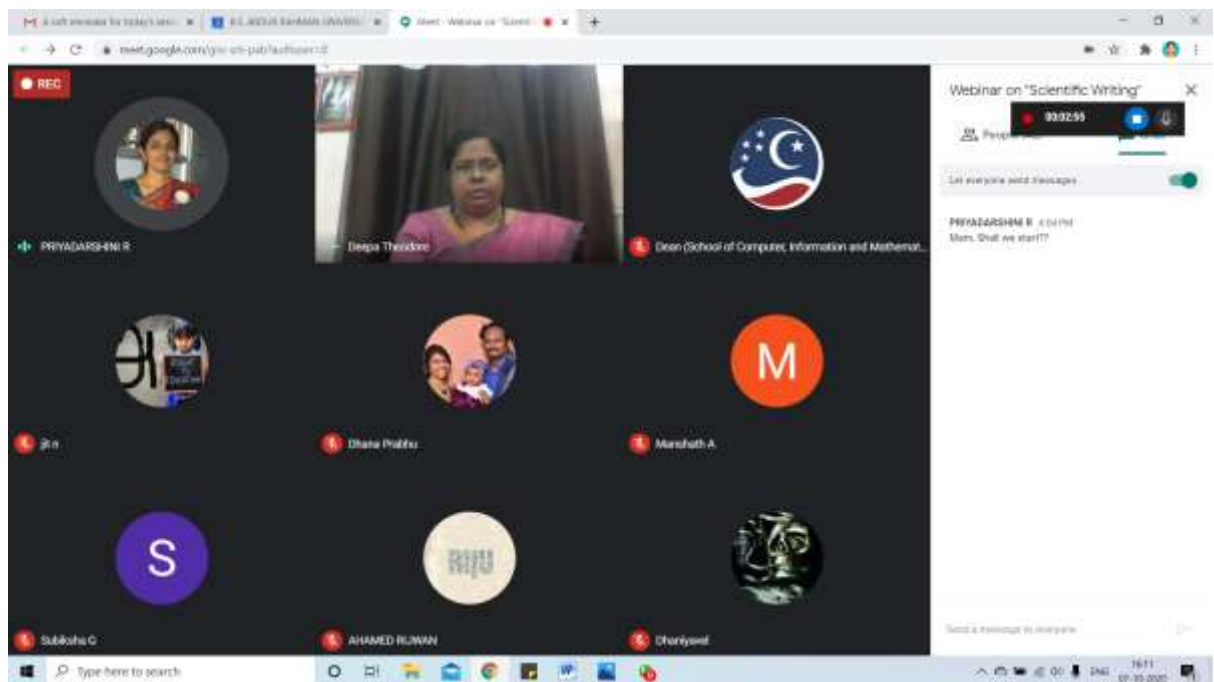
A soft reminder for today's sess | B.S. ABDUR RAHMAN UNIVERSI | Meet - Webinar on "Scienti

meet.google.com/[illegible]

REC

PRIYADARSHINI R

Deepa Theodore

Dean (School of Computer, Information and Mathemat...

jit n

Dhana Prabhu

M

Manshath A

S

Subiksha G

AHAMED RIJWAN

Dhaniyasri

Webinar on "Scientific Writing"

00:02:55

People

Let everyone send messages

PRIYADARSHINI R 4:04 PM
Mam, Shall we start??

Send a message to everyone

Type here to search

ENG 16:11 07-10-2020